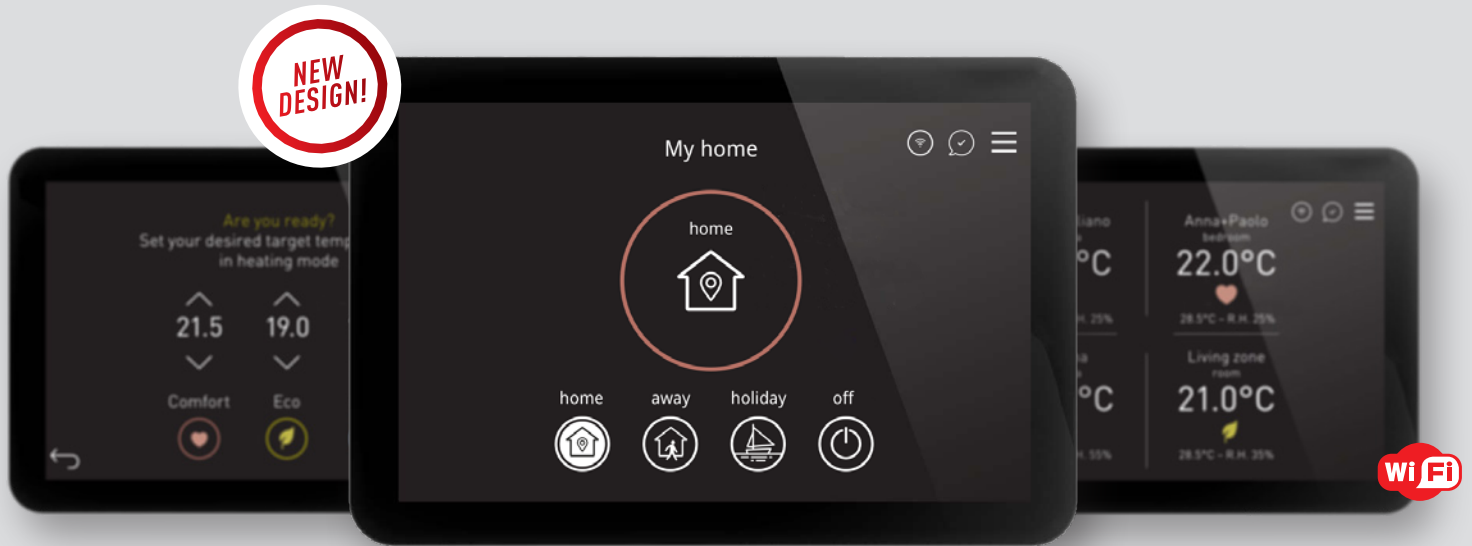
NEW DESIGN!

Are you ready?
Set your desired target temp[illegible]
in heating mode

21.5
19.0

Comfort
Eco

My home

home

home
away
holiday
off

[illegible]iano
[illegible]°C
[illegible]. 25%

Anna+Paolo
bedroom
22.0°C
28.5°C - R.H. 25%

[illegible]a
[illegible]°C
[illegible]. 55%

Living zone
room
21.0°C
28.5°C - R.H. 35%

WiFi